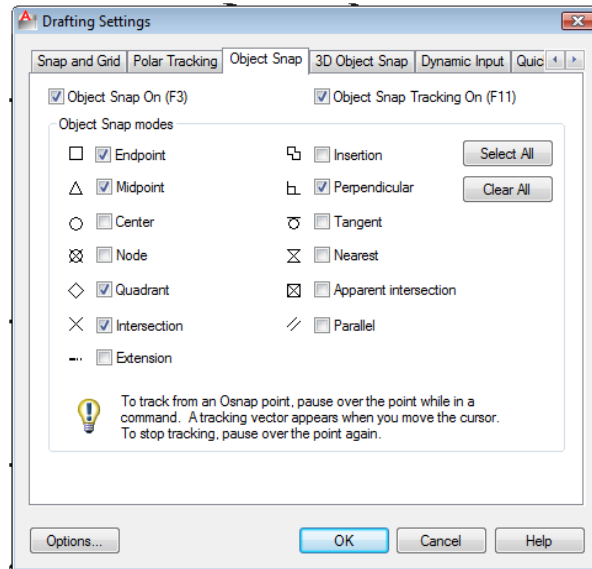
Drafting Settings

Snap and Grid | Polar Tracking | Object Snap | 3D Object Snap | Dynamic Input | Quic

Object Snap On (F3)

Object Snap Tracking On (F11)

Object Snap modes

Endpoint

Midpoint

Center

Node

Quadrant

Intersection

Extension

Insertion

Perpendicular

Tangent

Nearest

Apparent intersection

Parallel

Select All

Clear All

To track from an Osnap point, pause over the point while in a command. A tracking vector appears when you move the cursor. To stop tracking, pause over the point again.

Options...

OK

Cancel

Help